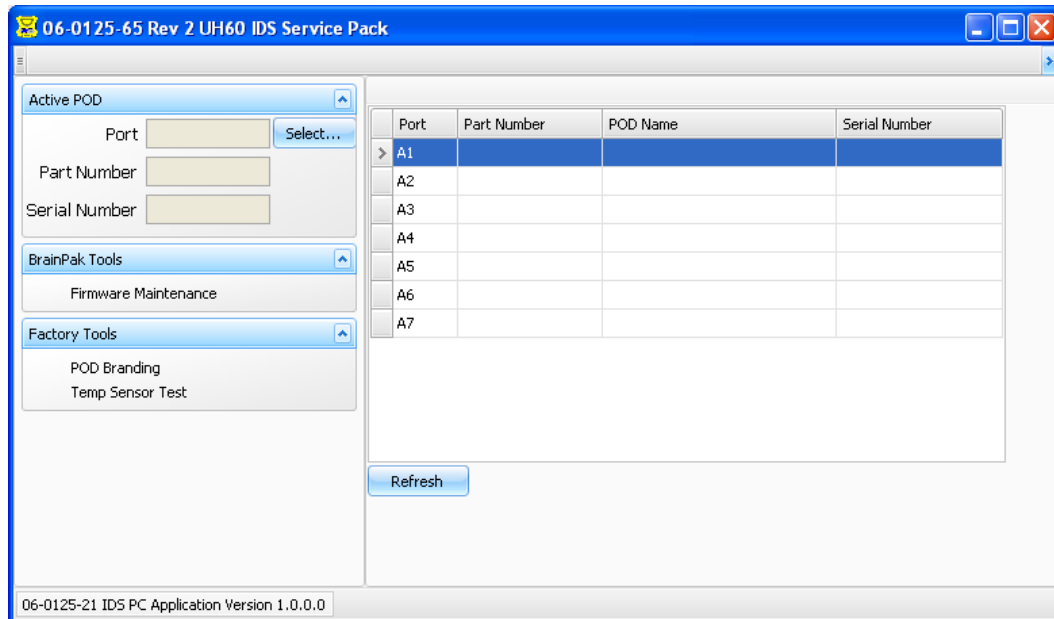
06-0125-65 Rev 2 UH60 IDS Service Pack

Active POD

Port
Select...

Part Number

Serial Number

BrainPak Tools

Firmware Maintenance

Factory Tools

POD Branding

Temp Sensor Test

| Port | Part Number | POD Name | Serial Number |
|---|---|---|---|
| A1 | | | |
| A2 | | | |
| A3 | | | |
| A4 | | | |
| A5 | | | |
| A6 | | | |
| A7 | | | |

Refresh

06-0125-21 IDS PC Application Version 1.0.0.0